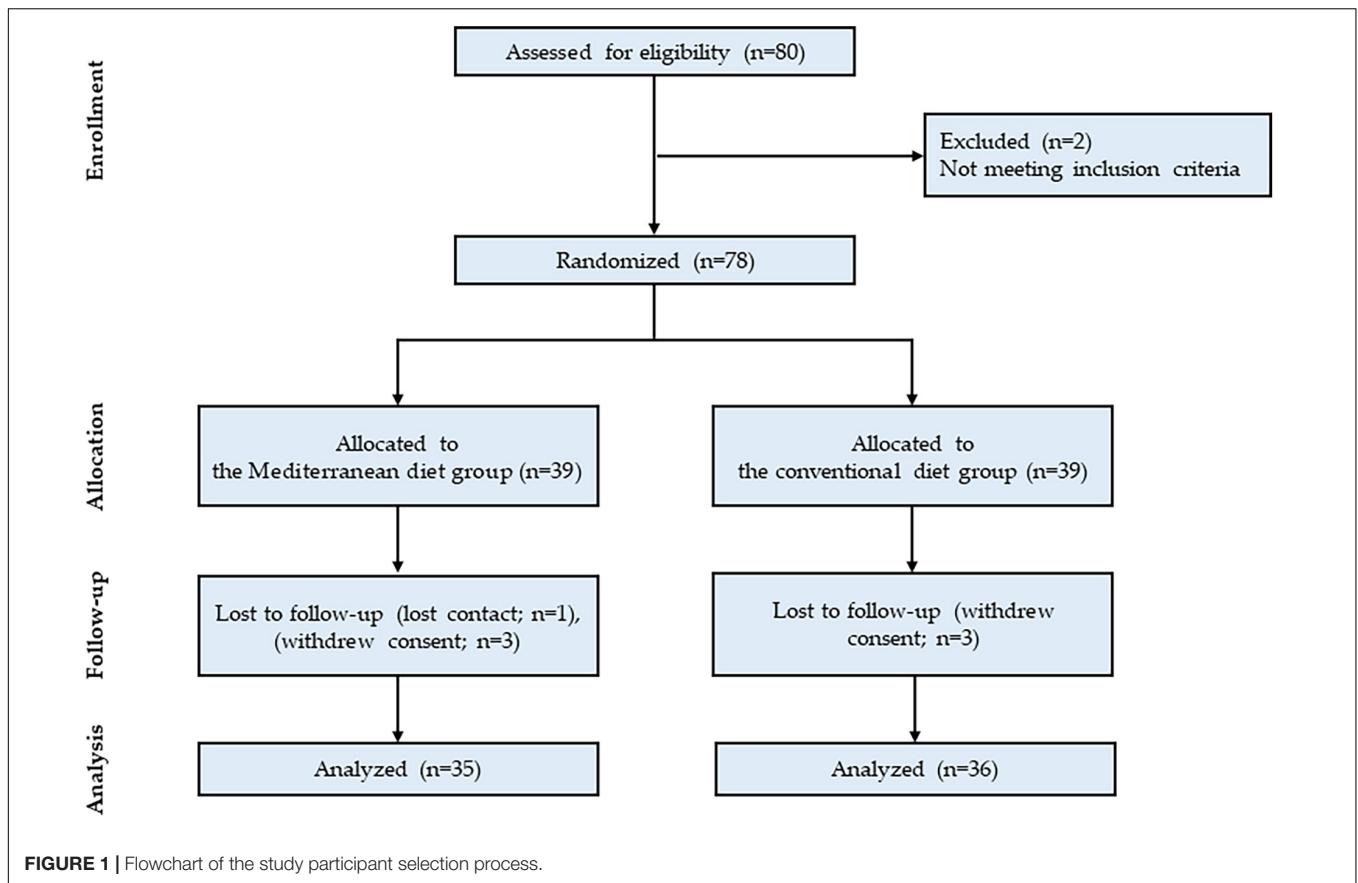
Enrollment

Assessed for eligibility (n=80)

Excluded (n=2)
Not meeting inclusion criteria

Randomized (n=78)

Allocation

Allocated to the Mediterranean diet group (n=39)

Allocated to the conventional diet group (n=39)

Follow-up

Lost to follow-up (lost contact; n=1), (withdrew consent; n=3)

Lost to follow-up (withdrew consent; n=3)

Analysis

Analyzed (n=35)

Analyzed (n=36)

**FIGURE 1 |** Flowchart of the study participant selection process.